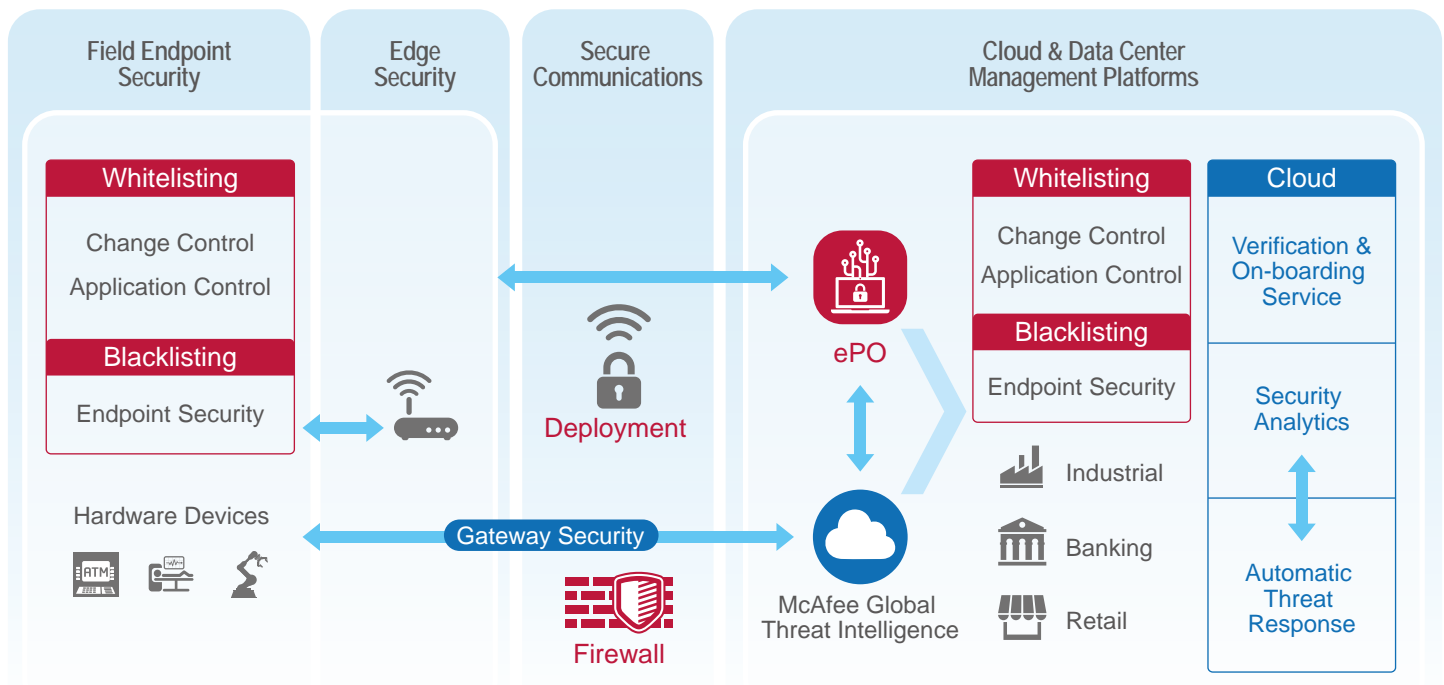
Field Endpoint Security

Edge Security

Secure Communications

Cloud & Data Center Management Platforms

Whitelisting

Change Control

Application Control

Blacklisting

Endpoint Security

Hardware Devices

ATM

Deployment

Gateway Security

Firewall

ePO

McAfee Global Threat Intelligence

Whitelisting

Change Control

Application Control

Blacklisting

Endpoint Security

Industrial

Banking

Retail

Cloud

Verification & On-boarding Service

Security Analytics

Automatic Threat Response